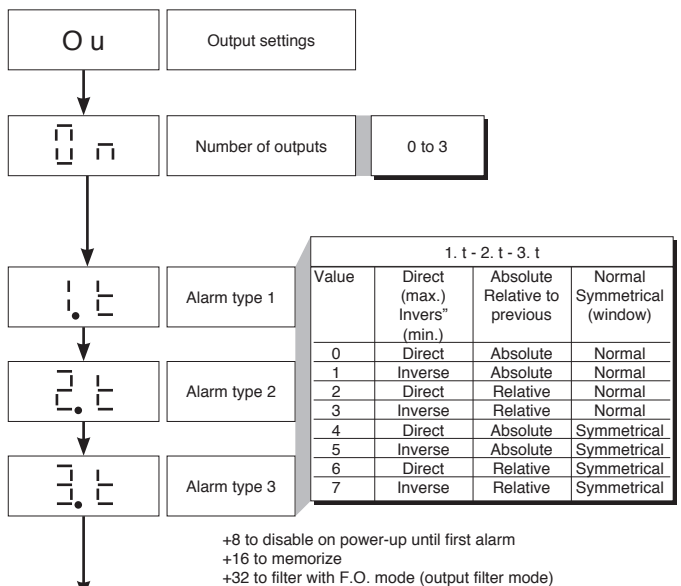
O u

Output settings

0 n

Number of outputs

0 to 3

1. t

Alarm type 1

2. t

Alarm type 2

3. t

Alarm type 3

| 1. t - 2. t - 3. t | | | |
|---|---|---|---|
| Value | Direct (max.) Invers" (min.) | Absolute Relative to previous | Normal Symmetrical (window) |
| 0 | Direct | Absolute | Normal |
| 1 | Inverse | Absolute | Normal |
| 2 | Direct | Relative | Normal |
| 3 | Inverse | Relative | Normal |
| 4 | Direct | Absolute | Symmetrical |
| 5 | Inverse | Absolute | Symmetrical |
| 6 | Direct | Relative | Symmetrical |
| 7 | Inverse | Relative | Symmetrical |

+8 to disable on power-up until first alarm
+16 to memorize
+32 to filter with F.O. mode (output filter mode)